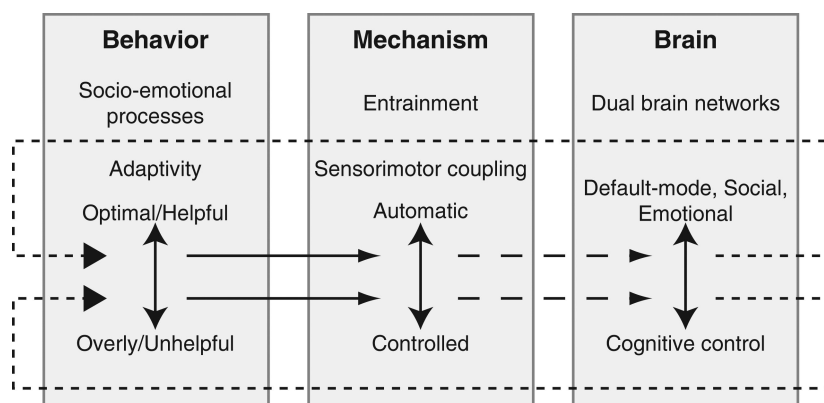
Behavior

Socio-emotional processes

Adaptivity

Optimal/Helpful

Overly/Unhelpful

Mechanism

Entrainment

Sensorimotor coupling

Automatic

Controlled

Brain

Dual brain networks

Default-mode, Social, Emotional

Cognitive control